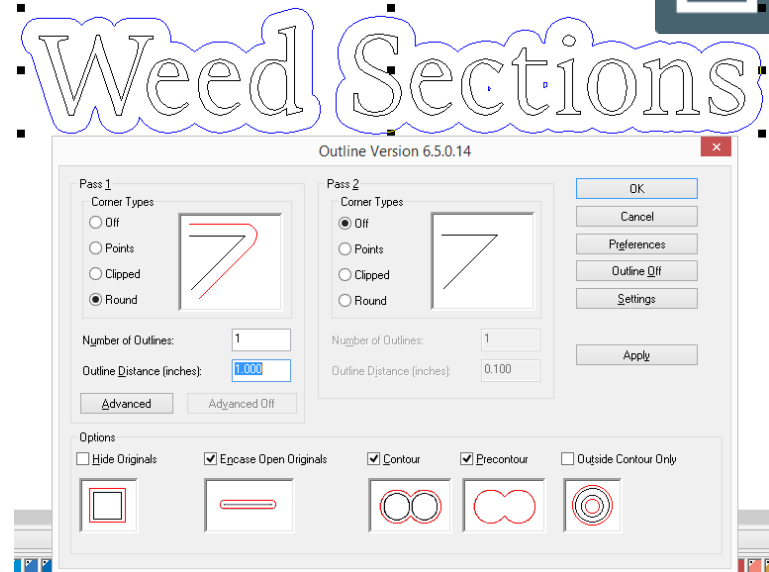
Weed Sections

Outline Version 6.5.0.14

Pass 1
Corner Types
Off
Points
Clipped
Round

Number of Outlines: 1
Outline Distance (inches): 1.000

Advanced
Advanced Off

Pass 2
Corner Types
Off
Points
Clipped
Round

Number of Outlines: 1
Outline Distance (inches): 0.100

OK
Cancel
Preferences
Outline Off
Settings

Apply

Options
Hide Originals
Encase Open Originals
Contour
Precontour
Outside Contour Only